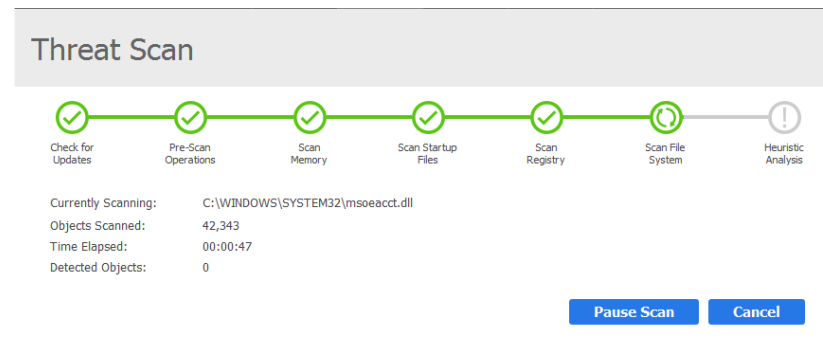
Threat Scan

Check for Updates

Pre-Scan Operations

Scan Memory

Scan Startup Files

Scan Registry

Scan File System

Heuristic Analysis

| | |
|---|---|
| Currently Scanning: | C:\WINDOWS\SYSTEM32\msoeacct.dll |
| Objects Scanned: | 42,343 |
| Time Elapsed: | 00:00:47 |
| Detected Objects: | 0 |

Pause Scan

Cancel